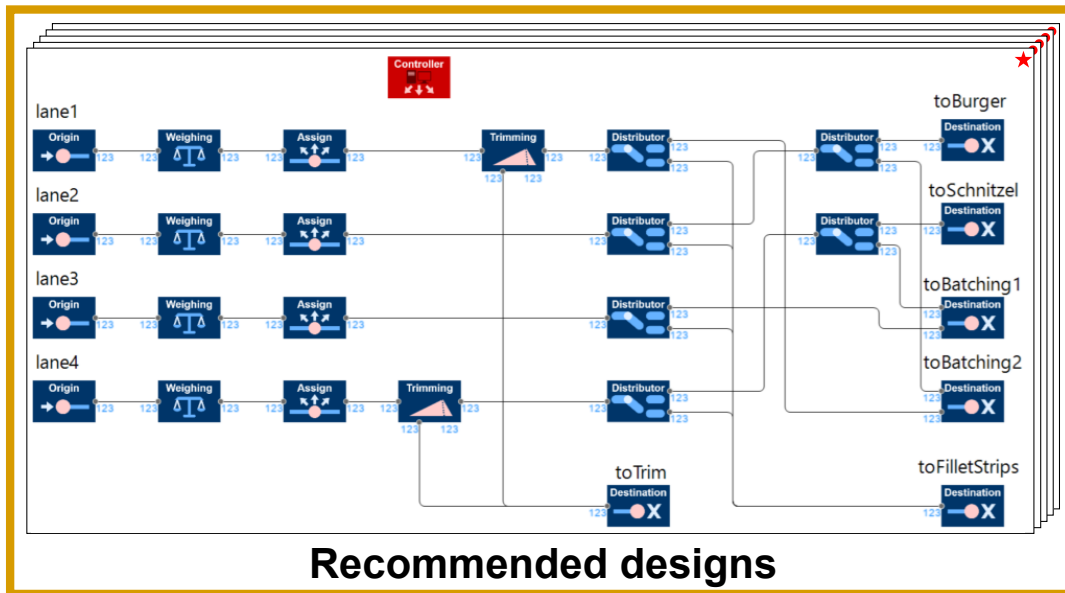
Controller

lane1
Origin 123
123 Weighing 123
123 Assign 123
123 Trimming 123
123 123
123 Distributor 123 123
123 Distributor 123 123
toBurger
123 Destination

lane2
Origin 123
123 Weighing 123
123 Assign 123
123 Distributor 123 123
123 Distributor 123 123
toSchnitzel
123 Destination

lane3
Origin 123
123 Weighing 123
123 Assign 123
123 Distributor 123 123
toBatching1
123 Destination

lane4
Origin 123
123 Weighing 123
123 Assign 123
123 Trimming 123
123 123
123 Distributor 123 123
toBatching2
123 Destination

toTrim
123 Destination

toFilletStrips
123 Destination

Recommended designs